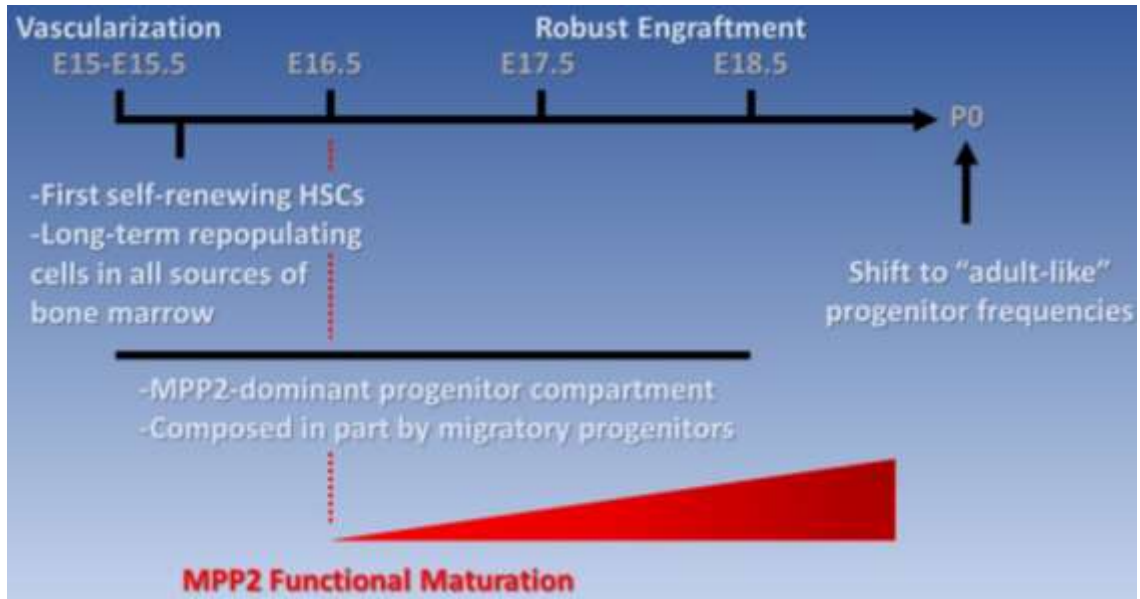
Vascularization

Robust Engraftment

E15-E15.5

E16.5

E17.5

E18.5

P0

-First self-renewing HSCs
-Long-term repopulating cells in all sources of bone marrow

Shift to "adult-like" progenitor frequencies

-MPP2-dominant progenitor compartment
-Composed in part by migratory progenitors

MPP2 Functional Maturation